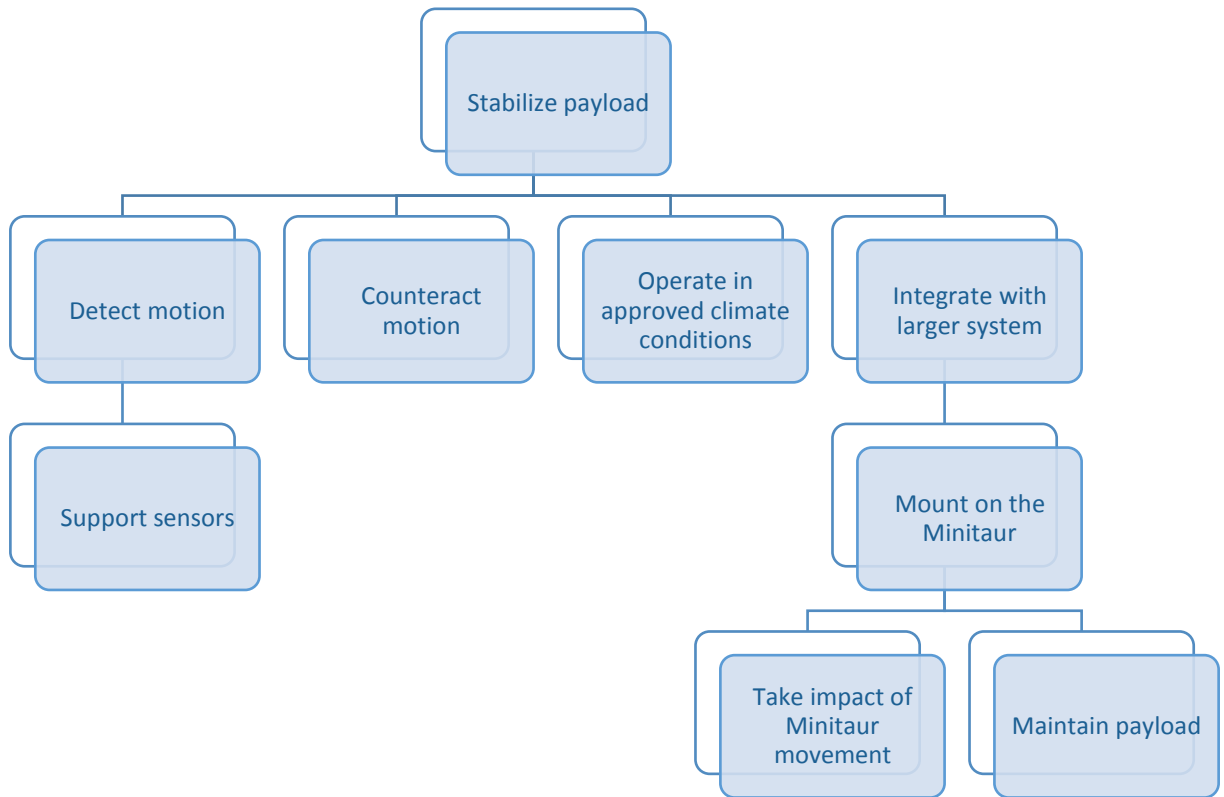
Stabilize payload

Detect motion

Counteract motion

Operate in approved climate conditions

Integrate with larger system

Support sensors

Mount on the Minitaur

Take impact of Minitaur movement

Maintain payload